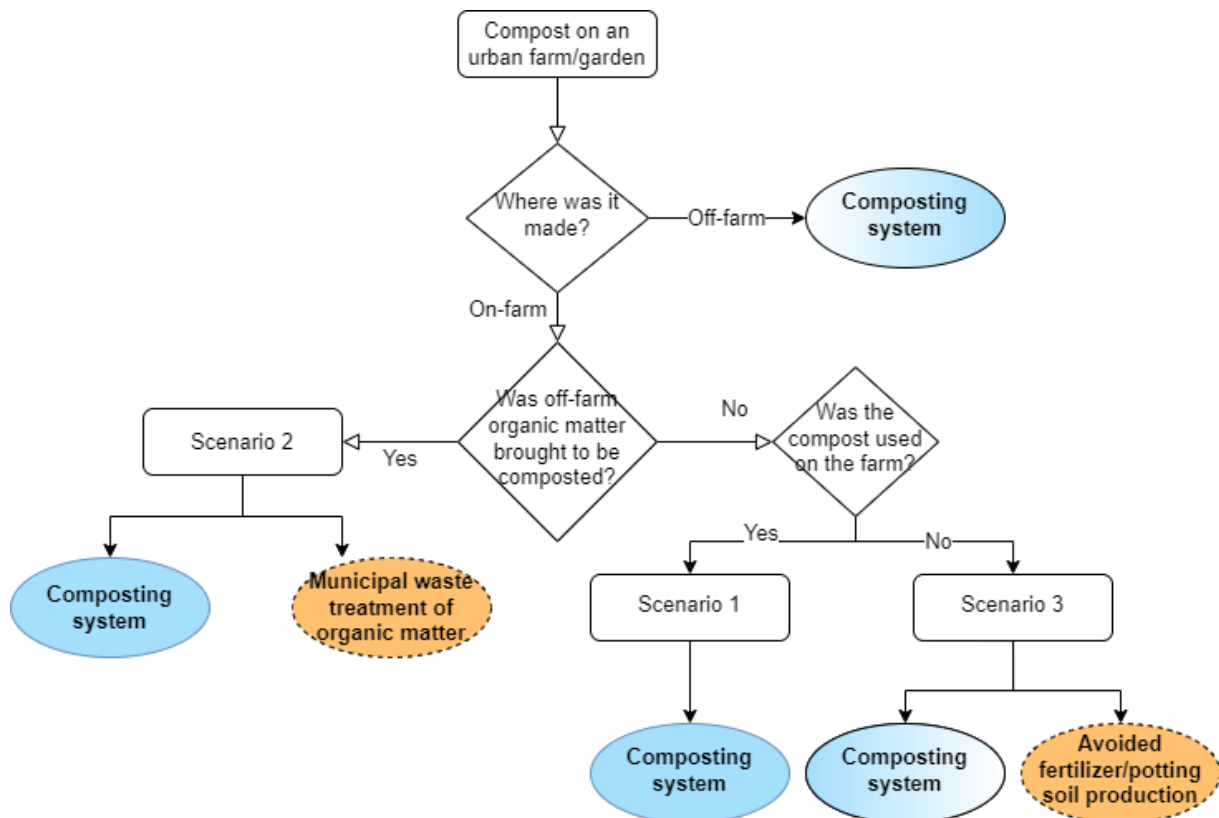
Compost on an urban farm/garden

Where was it made?

Off-farm

Composting system

On-farm

Was off-farm organic matter brought to be composted?

No

Was the compost used on the farm?

Scenario 2

Yes

Composting system

Municipal waste treatment of organic matter

Yes

No

Scenario 1

Scenario 3

Composting system

Composting system

Avoided fertilizer/potting soil production